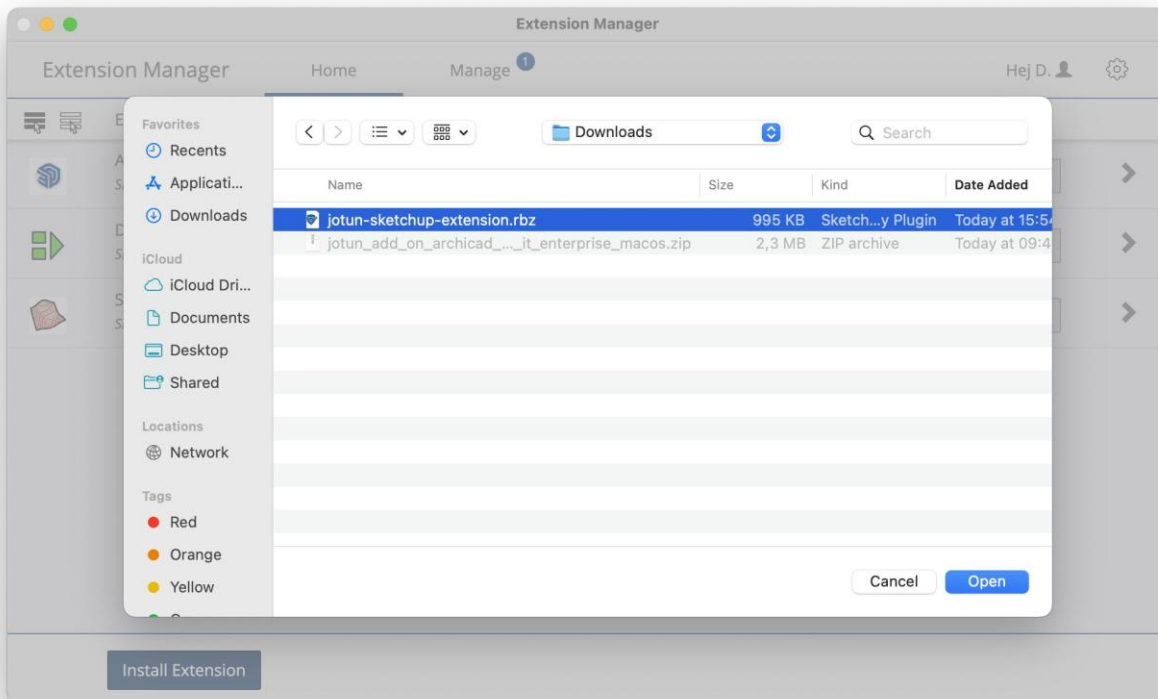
Extension Manager

Extension Manager

Home

Manage 1

Hej D.

Favorites

Recents

Applicati...

Downloads

iCloud

iCloud Dri...

Documents

Desktop

Shared

Locations

Network

Tags

Red

Orange

Yellow

Downloads

Search

| Name | Size | Kind | Date Added |
|---|---|---|---|
| jotun-sketchup-extension.rbz | 995 KB | Sketch...y Plugin | Today at 15:5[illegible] |
| jotun_add_on_archicad_..._it_enterprise_macos.zip | 2,3 MB | ZIP archive | Today at 09:4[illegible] |

Cancel

Open

Install Extension